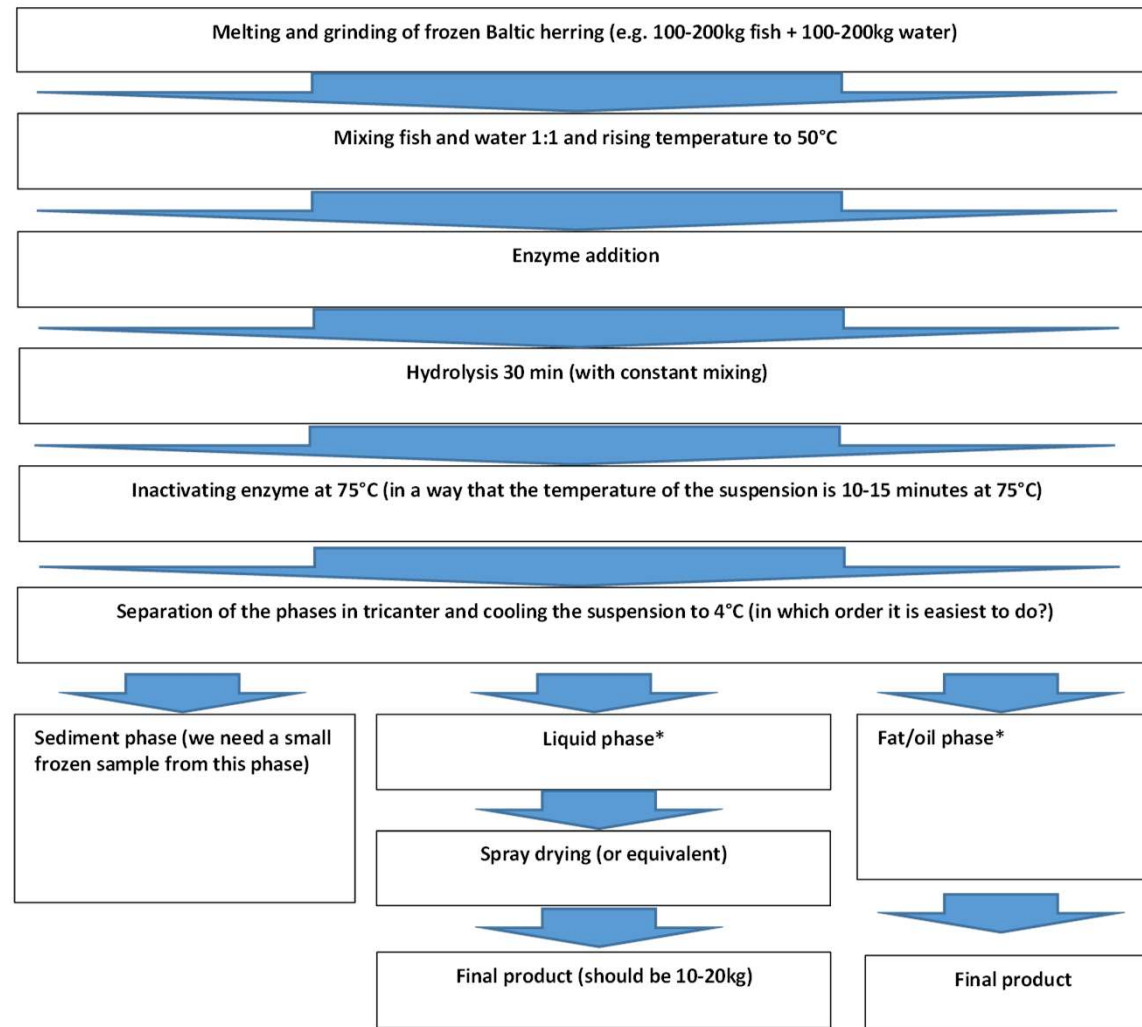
Melting and grinding of frozen Baltic herring (e.g. 100-200kg fish + 100-200kg water)

Mixing fish and water 1:1 and rising temperature to 50°C

Enzyme addition

Hydrolysis 30 min (with constant mixing)

Inactivating enzyme at 75°C (in a way that the temperature of the suspension is 10-15 minutes at 75°C)

Separation of the phases in tricanter and cooling the suspension to 4°C (in which order it is easiest to do?)

Sediment phase (we need a small frozen sample from this phase)

Liquid phase*

Spray drying (or equivalent)

Final product (should be 10-20kg)

Fat/oil phase*

Final product